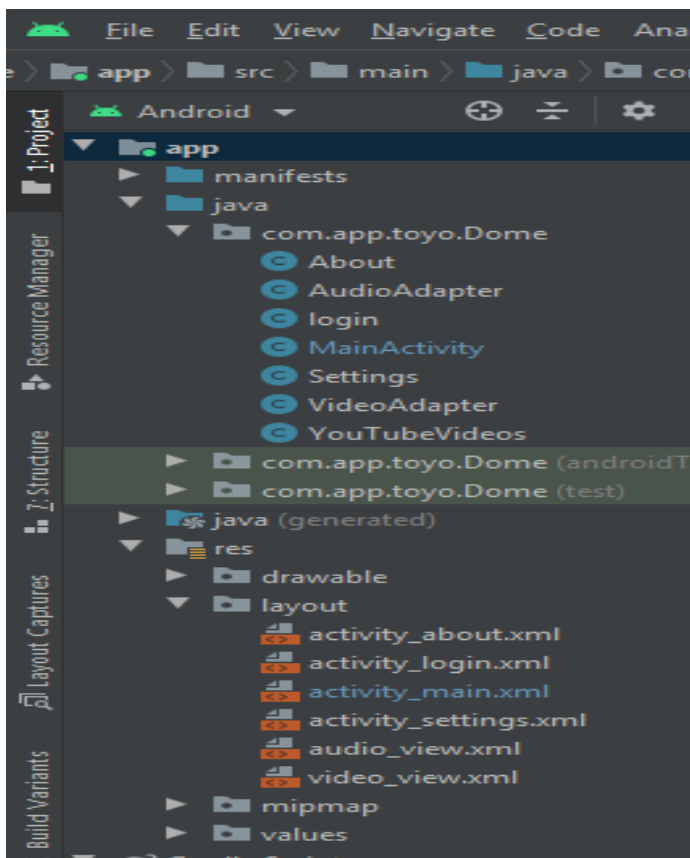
File Edit View Navigate Code Ana

e > app > src > main > java > co

1: Project

Resource Manager

7: Structure

Layout Captures

Build Variants

Android

app
manifests
java
com.app.toyo.Dome
About
AudioAdapter
login
MainActivity
Settings
VideoAdapter
YouTubeVideos
com.app.toyo.Dome (androidT
com.app.toyo.Dome (test)
java (generated)
res
drawable
layout
activity_about.xml
activity_login.xml
activity_main.xml
activity_settings.xml
audio_view.xml
video_view.xml
mipmap
values